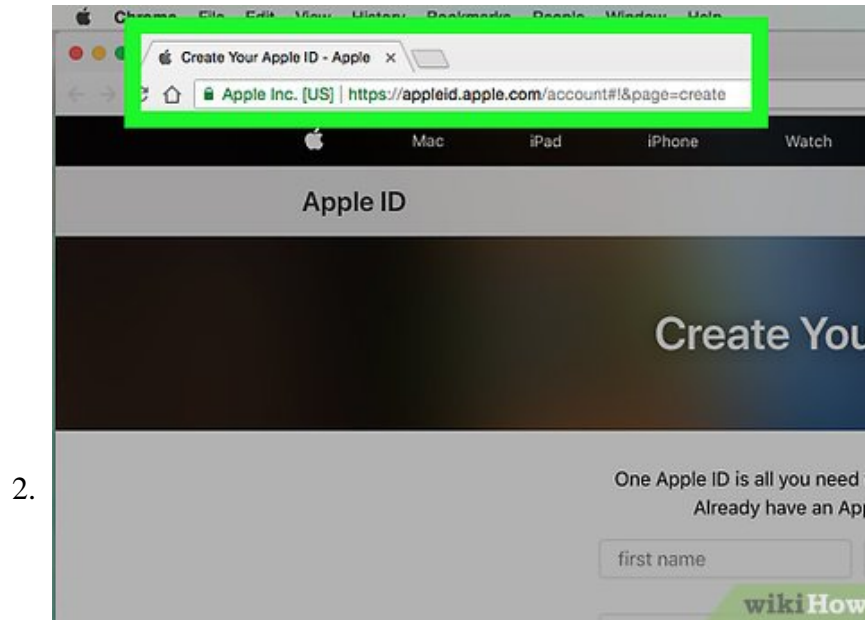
Chrome File Edit View History Bookmarks People Window Help

Create Your Apple ID - Apple ×

Apple Inc. [US] | https://appleid.apple.com/account#!&page=create

Mac iPad iPhone Watch

Apple ID

Create You

2.

One Apple ID is all you need

Already have an App

first name

wikiHow